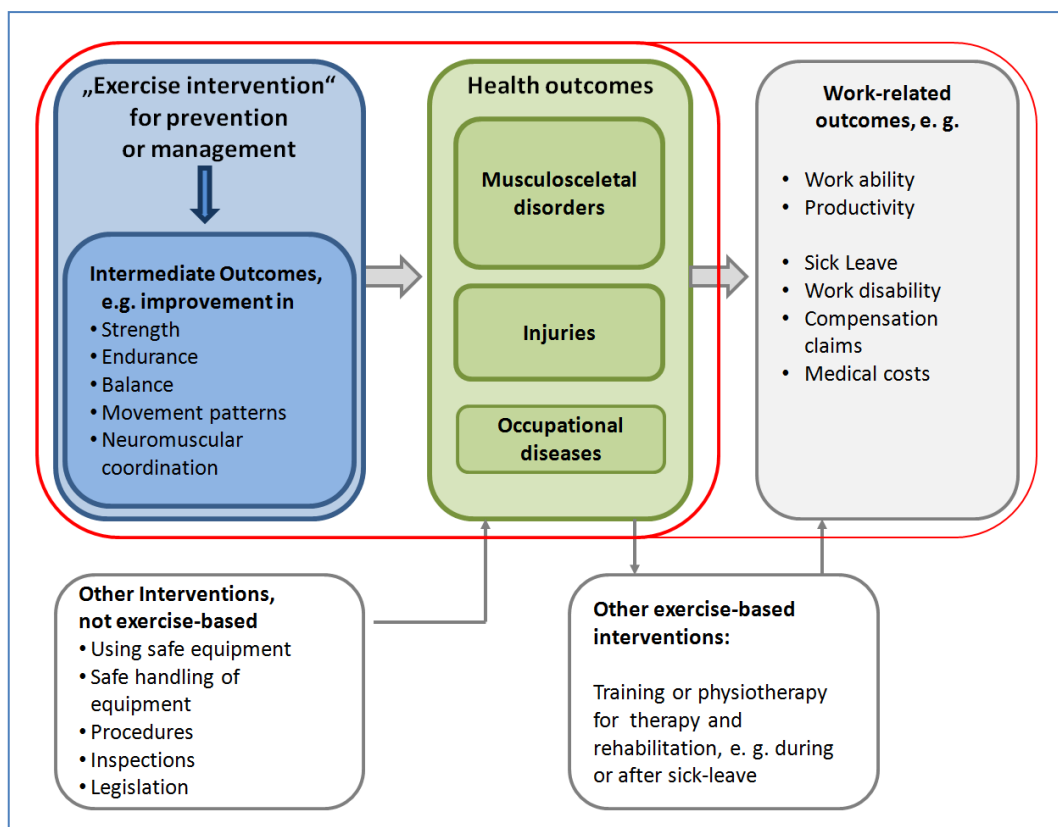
„Exercise intervention“ for prevention or management

Intermediate Outcomes, e.g. improvement in
• Strength
• Endurance
• Balance
• Movement patterns
• Neuromuscular coordination

Health outcomes

Musculosceletal disorders

Injuries

Occupational diseases

Work-related outcomes, e. g.

• Work ability
• Productivity

• Sick Leave
• Work disability
• Compensation claims
• Medical costs

Other Interventions, not exercise-based
• Using safe equipment
• Safe handling of equipment
• Procedures
• Inspections
• Legislation

Other exercise-based interventions:

Training or physiotherapy for therapy and rehabilitation, e. g. during or after sick-leave